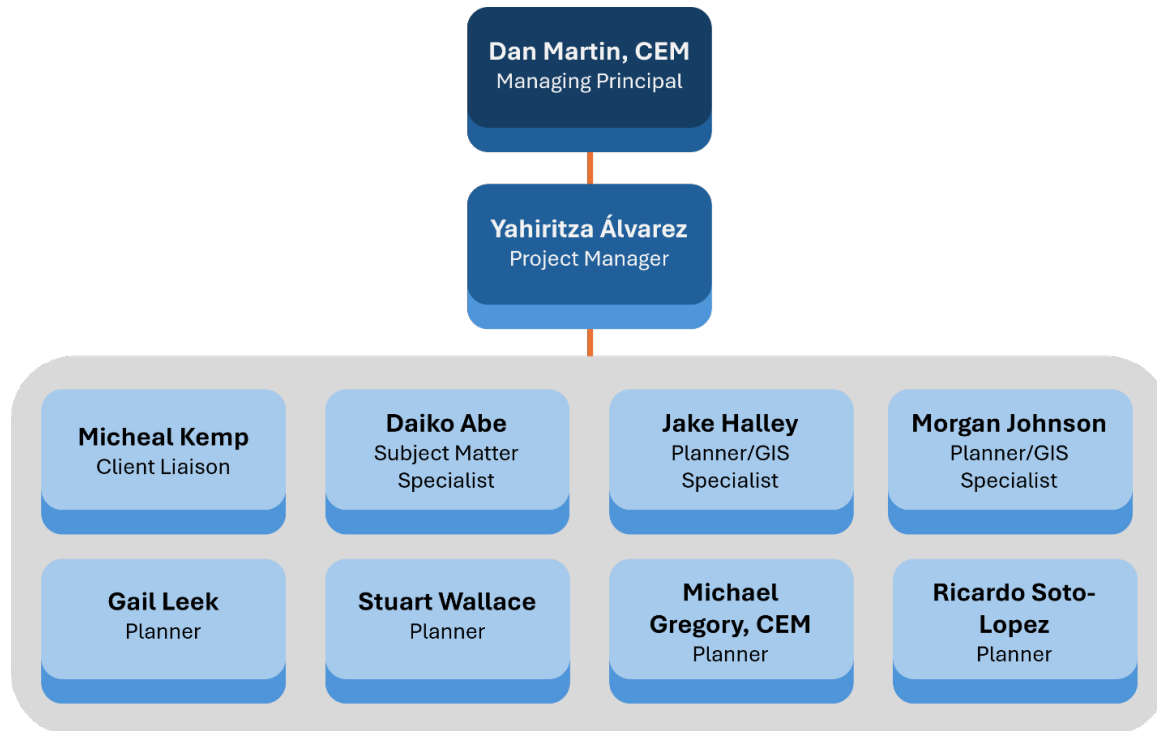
Dan Martin, CEM
Managing Principal

Yahiritza Álvarez
Project Manager

Micheal Kemp
Client Liaison

Daiko Abe
Subject Matter Specialist

Jake Halley
Planner/GIS Specialist

Morgan Johnson
Planner/GIS Specialist

Gail Leek
Planner

Stuart Wallace
Planner

Michael Gregory, CEM
Planner

Ricardo Soto-Lopez
Planner